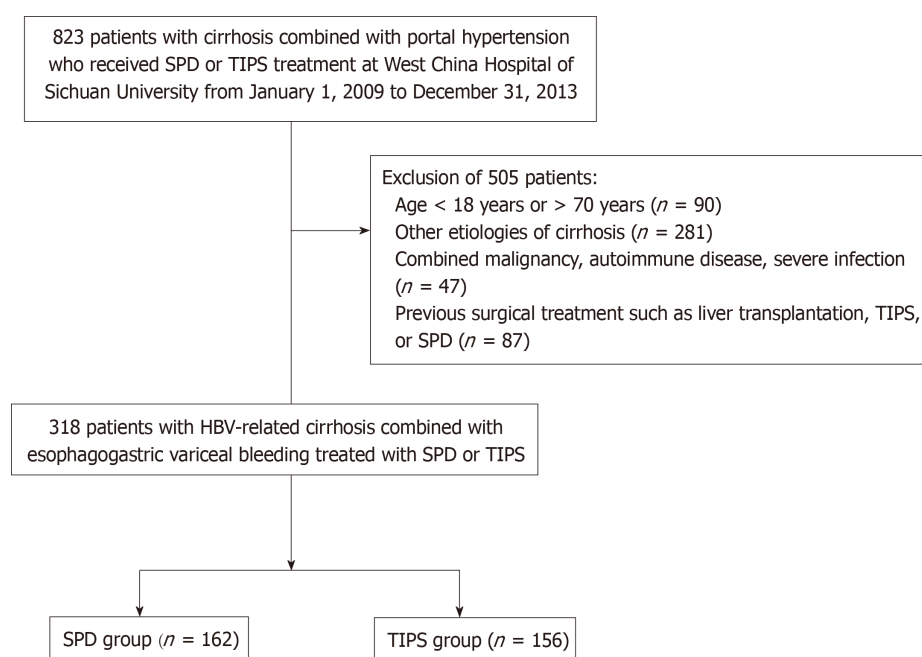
823 patients with cirrhosis combined with portal hypertension who received SPD or TIPS treatment at West China Hospital of Sichuan University from January 1, 2009 to December 31, 2013

Exclusion of 505 patients:
Age < 18 years or > 70 years ($n$ = 90)
Other etiologies of cirrhosis ($n$ = 281)
Combined malignancy, autoimmune disease, severe infection ($n$ = 47)
Previous surgical treatment such as liver transplantation, TIPS, or SPD ($n$ = 87)

318 patients with HBV-related cirrhosis combined with esophagogastric variceal bleeding treated with SPD or TIPS

SPD group ($n$ = 162)

TIPS group ($n$ = 156)